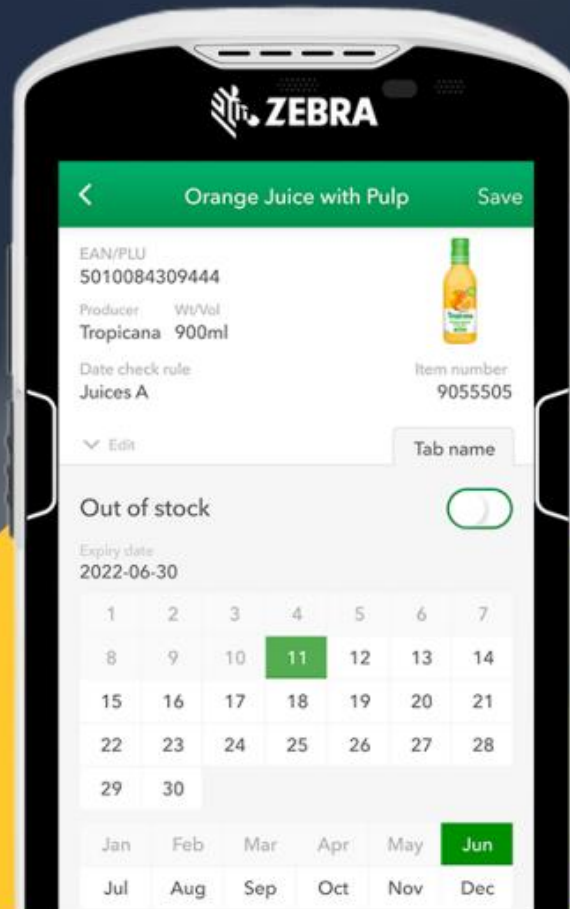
ZEBRA

<
Orange Juice with Pulp
Save

EAN/PLU
5010084309444

Producer Wt/Vol
Tropicana 900ml

Date check rule
Juices A

Item number
9055505

Edit

Tab name

Out of stock

Expiry date
2022-06-30

| | | | | | | |
|---|---|---|---|---|---|---|
| 1 | 2 | 3 | 4 | 5 | 6 | 7 |
| 8 | 9 | 10 | 11 | 12 | 13 | 14 |
| 15 | 16 | 17 | 18 | 19 | 20 | 21 |
| 22 | 23 | 24 | 25 | 26 | 27 | 28 |
| 29 | 30 | | | | | |

| | | | | | |
|---|---|---|---|---|---|
| Jan | Feb | Mar | Apr | May | Jun |
| Jul | Aug | Sep | Oct | Nov | Dec |